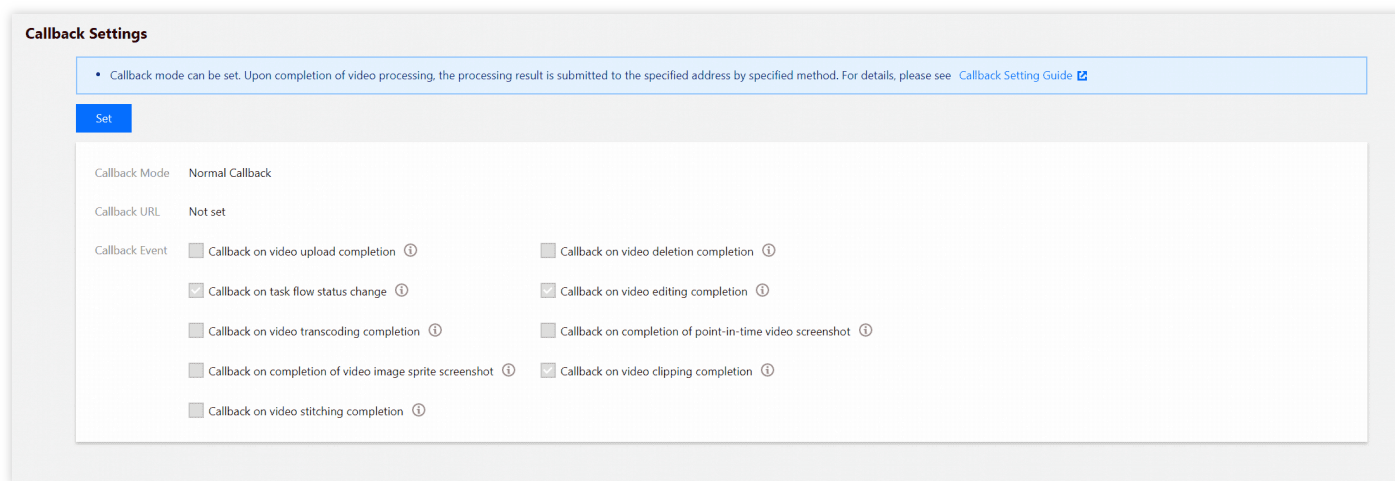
Callback Settings

• Callback mode can be set. Upon completion of video processing, the processing result is submitted to the specified address by specified method. For details, please see Callback Setting Guide

Set

Callback Mode Normal Callback

Callback URL Not set

Callback Event
Callback on video upload completion
Callback on video deletion completion
Callback on task flow status change
Callback on video editing completion
Callback on video transcoding completion
Callback on completion of point-in-time video screenshot
Callback on completion of video image sprite screenshot
Callback on video clipping completion
Callback on video stitching completion